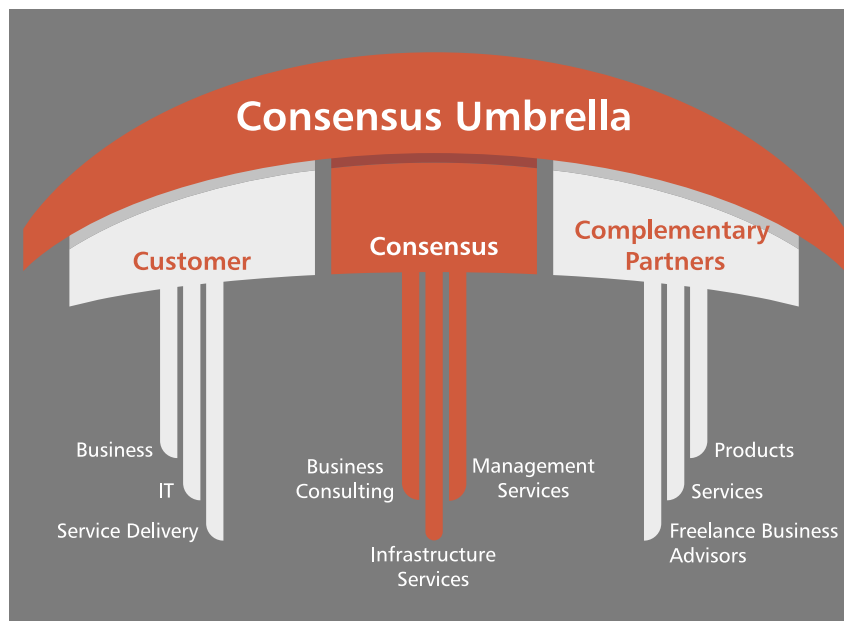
Consensus Umbrella

Customer

Consensus

Complementary Partners

Business

IT

Service Delivery

Business Consulting

Management Services

Infrastructure Services

Products

Services

Freelance Business Advisors